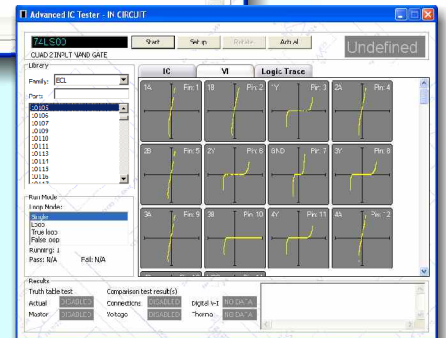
Advanced IC Tester - IN CIRCUIT

74LS00
QUAD 2 INPUT NAND GATE

Start
Setup
Rotate
Auto All

Undefined

Library
Family: ECL
Parts
10105
10106
10107
10109
10110
10111
10113
10114
10115
10116

IC
VI
Logic Trace

1A Pin: 1
1B Pin: 2
1Y Pin: 3
2A Pin: 4
2B Pin: 5
2Y Pin: 6
GND Pin: 7
3Y Pin: 8
3A Pin: 9
3B Pin: 10
4Y Pin: 11
4A Pin: 12

Run Mode
Loop Mode:
Single
Loop
True loop
False loop
Running: 1
Pass: N/A
Fail: N/A

Results
Truth table test
Actual DISABLED
Master DISABLED
Comparison test result(s)
Connections DISABLED
Voltage DISABLED
Digital V-I NO DATA
Thermo NO DATA